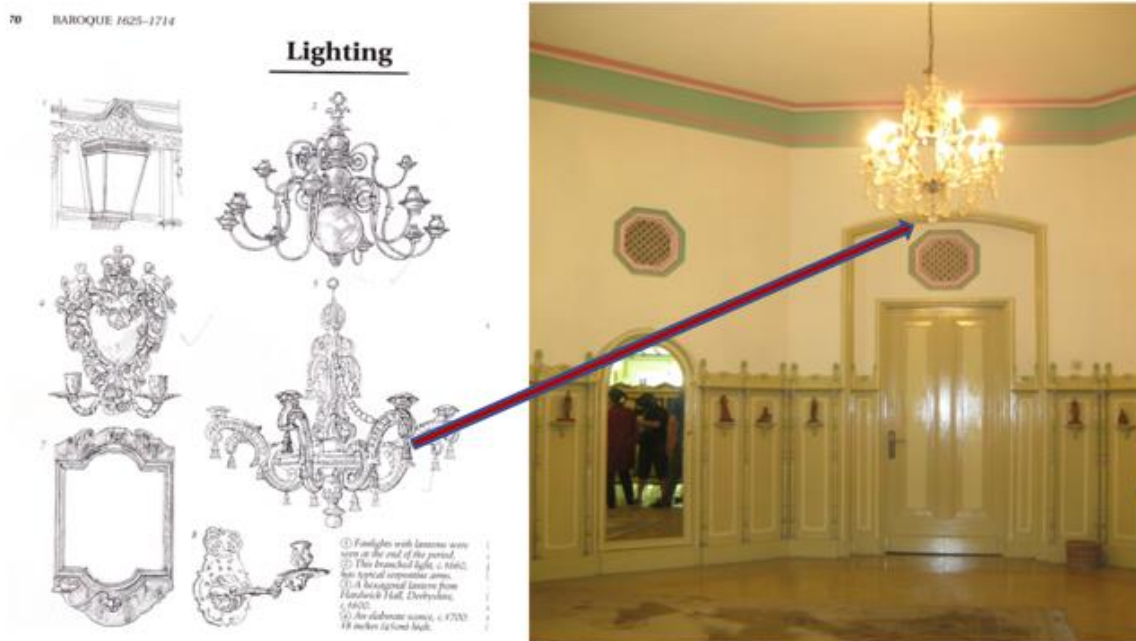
70 BAROQUE 1625–1714

Lighting

1

2

4

5

7

8

1 Fanlights with lanterns were seen at the end of the period. 2 This branched light, c.1660, has typical serpentine arms. 3 A hexagonal lantern from Hardwick Hall, Derbyshire, c.1600. 4 An elaborate sconce, c.1700. 18 inches (45cm) high.